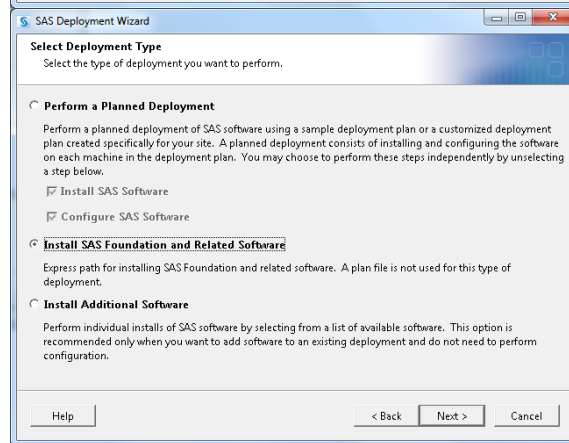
SAS Deployment Wizard

Select Deployment Type
Select the type of deployment you want to perform.

Perform a Planned Deployment

Perform a planned deployment of SAS software using a sample deployment plan or a customized deployment plan created specifically for your site. A planned deployment consists of installing and configuring the software on each machine in the deployment plan. You may choose to perform these steps independently by unselecting a step below.

Install SAS Software

Configure SAS Software

Install SAS Foundation and Related Software

Express path for installing SAS Foundation and related software. A plan file is not used for this type of deployment.

Install Additional Software

Perform individual installs of SAS software by selecting from a list of available software. This option is recommended only when you want to add software to an existing deployment and do not need to perform configuration.

Help

< Back

Next >

Cancel